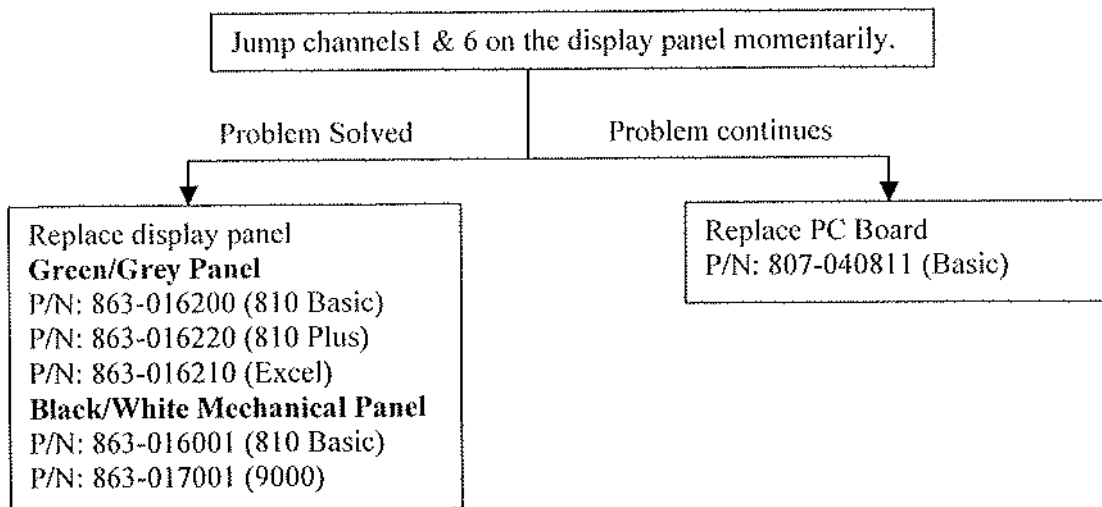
Jump channels1 & 6 on the display panel momentarily.

Problem Solved

Problem continues

Replace display panel
**Green/Grey Panel**
P/N: 863-016200 (810 Basic)
P/N: 863-016220 (810 Plus)
P/N: 863-016210 (Excel)
**Black/White Mechanical Panel**
P/N: 863-016001 (810 Basic)
P/N: 863-017001 (9000)

Replace PC Board
P/N: 807-040811 (Basic)